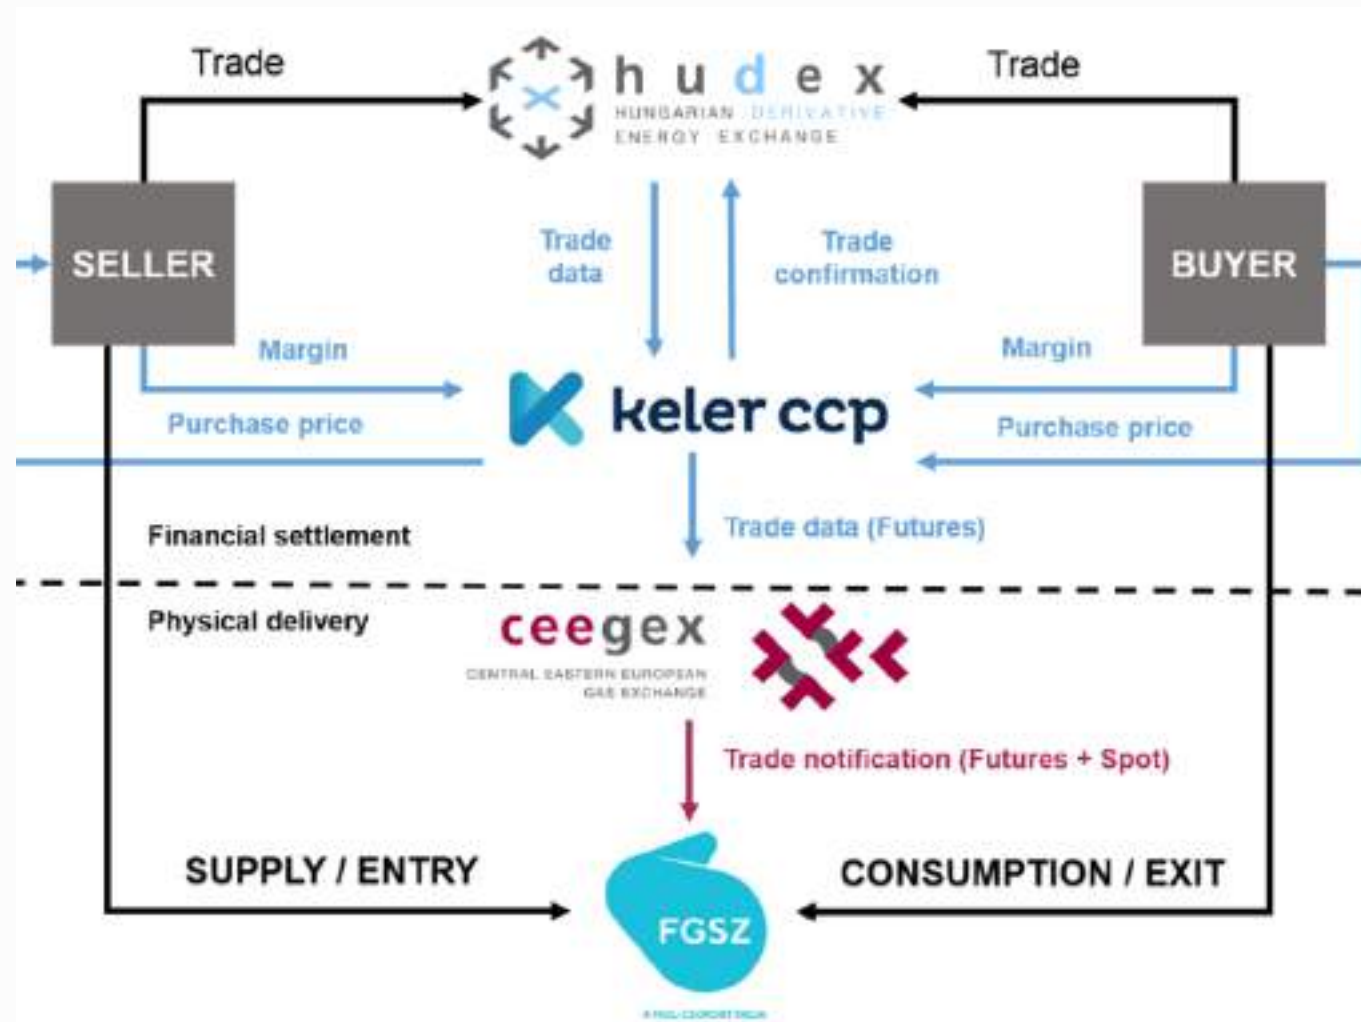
Trade

hudex
HUNGARIAN DERIVATIVE ENERGY EXCHANGE

Trade

SELLER

Trade data

Trade confirmation

BUYER

Margin

Margin

keler ccp

Purchase price

Purchase price

Financial settlement

Trade data (Futures)

Physical delivery

ceegex
CENTRAL EASTERN EUROPEAN GAS EXCHANGE

Trade notification (Futures + Spot)

SUPPLY / ENTRY

CONSUMPTION / EXIT

FGSZ

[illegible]